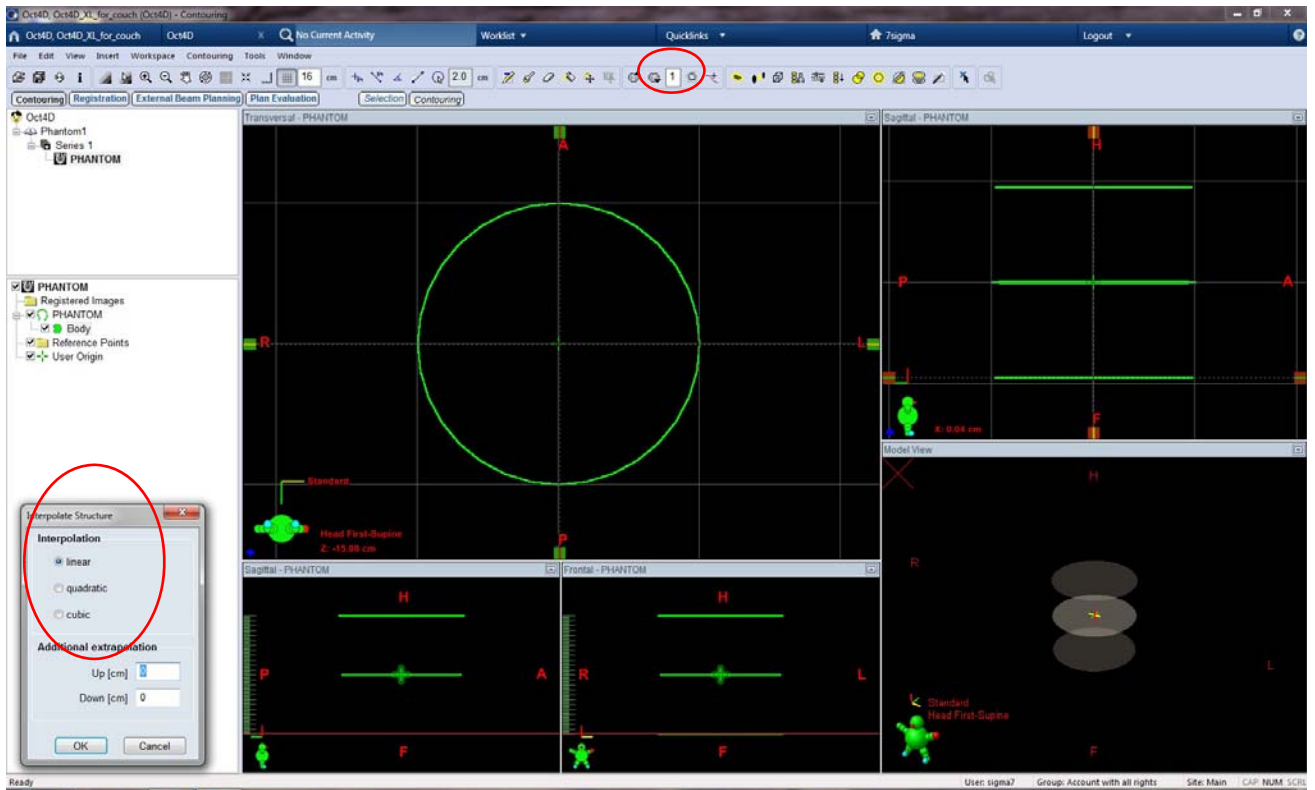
Oct4D, Oct4D_XL_for_couch (Oct4D) - Contouring

Oct4D, Oct4D_XL_for_couch  Oct4D  X  No Current Activity  Worklist ▾  Quicklinks ▾  7sigma  Logout ▾

File  Edit  View  Insert  Workspace  Contouring  Tools  Window

16 cm  2.0 cm  1

Contouring  Registration  External Beam Planning  Plan Evaluation  Selection  Contouring

Oct4D
Phantom1
Series 1
PHANTOM

PHANTOM
Registered Images
PHANTOM
Body
Reference Points
User Origin

Transversal - PHANTOM
A
R
L
P
Standard
Head First-Supine
Z: -15.00 cm

Sagittal - PHANTOM
H
P
A
F
X: 0.04 cm

Model View
H
R
L
F
Standard
Head First-Supine

Sagittal - PHANTOM
H
P
A
F

Frontal - PHANTOM
H
R
L
F

Interpolate Structure
Interpolation
linear
quadratic
cubic
Additional extrapolation
Up [cm] 0
Down [cm] 0
OK  Cancel

Ready  User: sigma7  Group: Account with all rights  Site: Main  CAP NUM SCRL